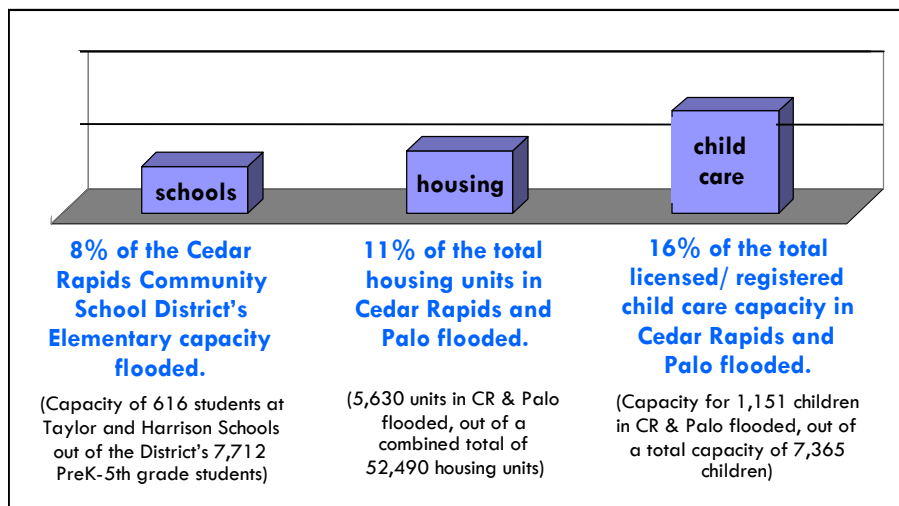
schools

housing

child care

8% of the Cedar Rapids Community School District's Elementary capacity flooded.

(Capacity of 616 students at Taylor and Harrison Schools out of the District's 7,712 PreK-5th grade students)

11% of the total housing units in Cedar Rapids and Palo flooded.

(5,630 units in CR & Palo flooded, out of a combined total of 52,490 housing units)

16% of the total licensed/ registered child care capacity in Cedar Rapids and Palo flooded.

(Capacity for 1,151 children in CR & Palo flooded, out of a total capacity of 7,365 children)